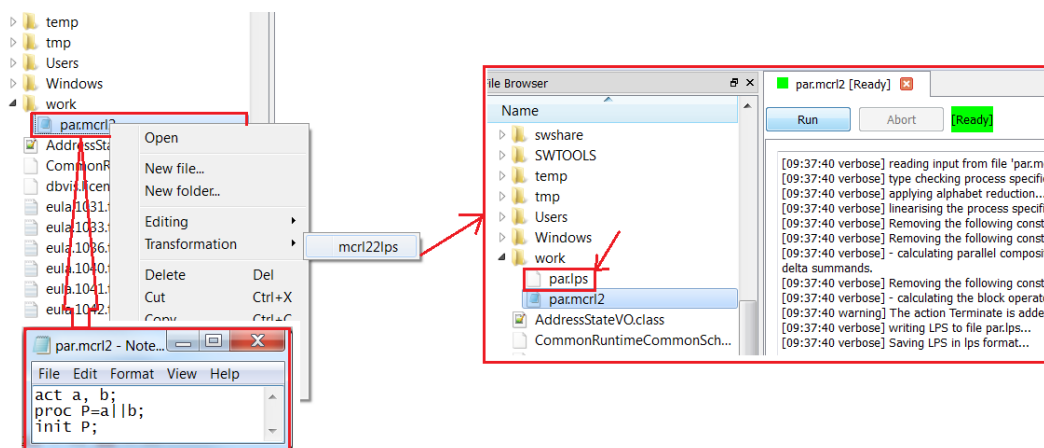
temp
tmp
Users
Windows
work
par.mcrl2
AddressSta
CommonR
dbvis.licen
eula.1031.
eula.1033.
eula.1036.
eula.1040.
eula.1041.
eula.1042.

Open
New file...
New folder...
Editing
Transformation
Delete Del
Cut Ctrl+X
Copy Ctrl+C

mcrl22lps

par.mcrl2 - Note...
File Edit Format View Help
act a, b;
proc P=a||b;
init P;

ile Browser
Name
swshare
SWTOOLS
temp
tmp
Users
Windows
work
par.lps
par.mcrl2
AddressStateVO.class
CommonRuntimeCommonSch...

par.mcrl2 [Ready]
Run
Abort
[Ready]

[09:37:40 verbose] reading input from file 'par.m
[09:37:40 verbose] type checking process specifi
[09:37:40 verbose] applying alphabet reduction...
[09:37:40 verbose] linearising the process specifi
[09:37:40 verbose] Removing the following const
[09:37:40 verbose] Removing the following const
[09:37:40 verbose] - calculating parallel composi
delta summands.
[09:37:40 verbose] Removing the following const
[09:37:40 verbose] - calculating the block operat
[09:37:40 warning] The action Terminate is adde
[09:37:40 verbose] writing LPS to file par.lps...
[09:37:40 verbose] Saving LPS in lps format...